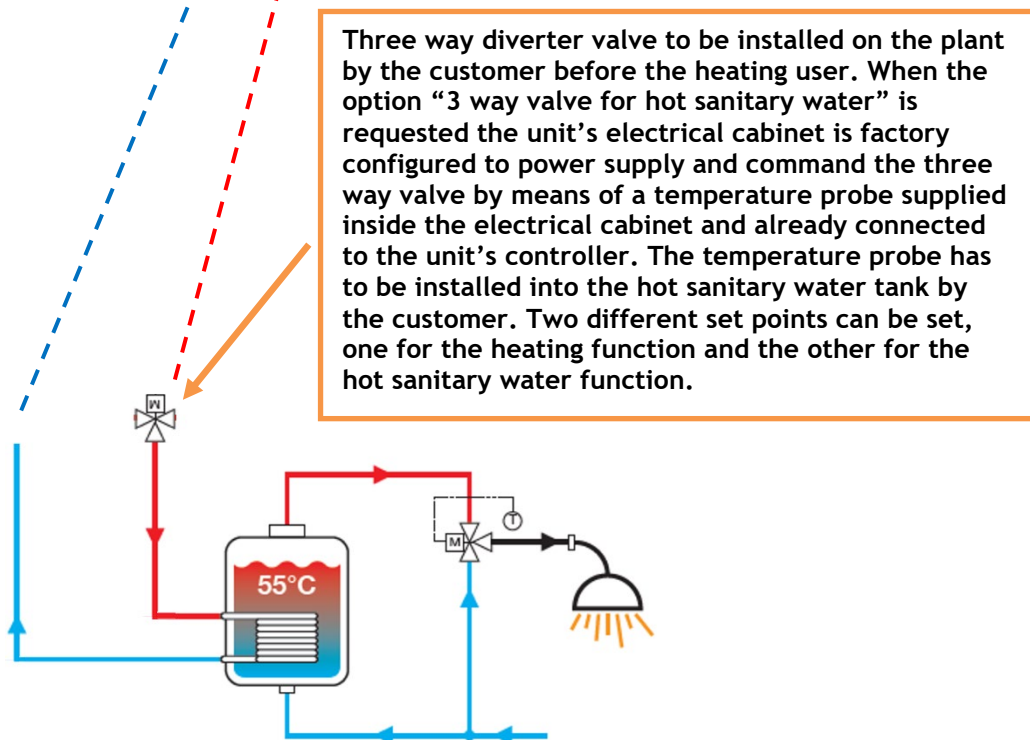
Three way diverter valve to be installed on the plant by the customer before the heating user. When the option “3 way valve for hot sanitary water” is requested the unit’s electrical cabinet is factory configured to power supply and command the three way valve by means of a temperature probe supplied inside the electrical cabinet and already connected to the unit’s controller. The temperature probe has to be installed into the hot sanitary water tank by the customer. Two different set points can be set, one for the heating function and the other for the hot sanitary water function.

M

55°C

M

T